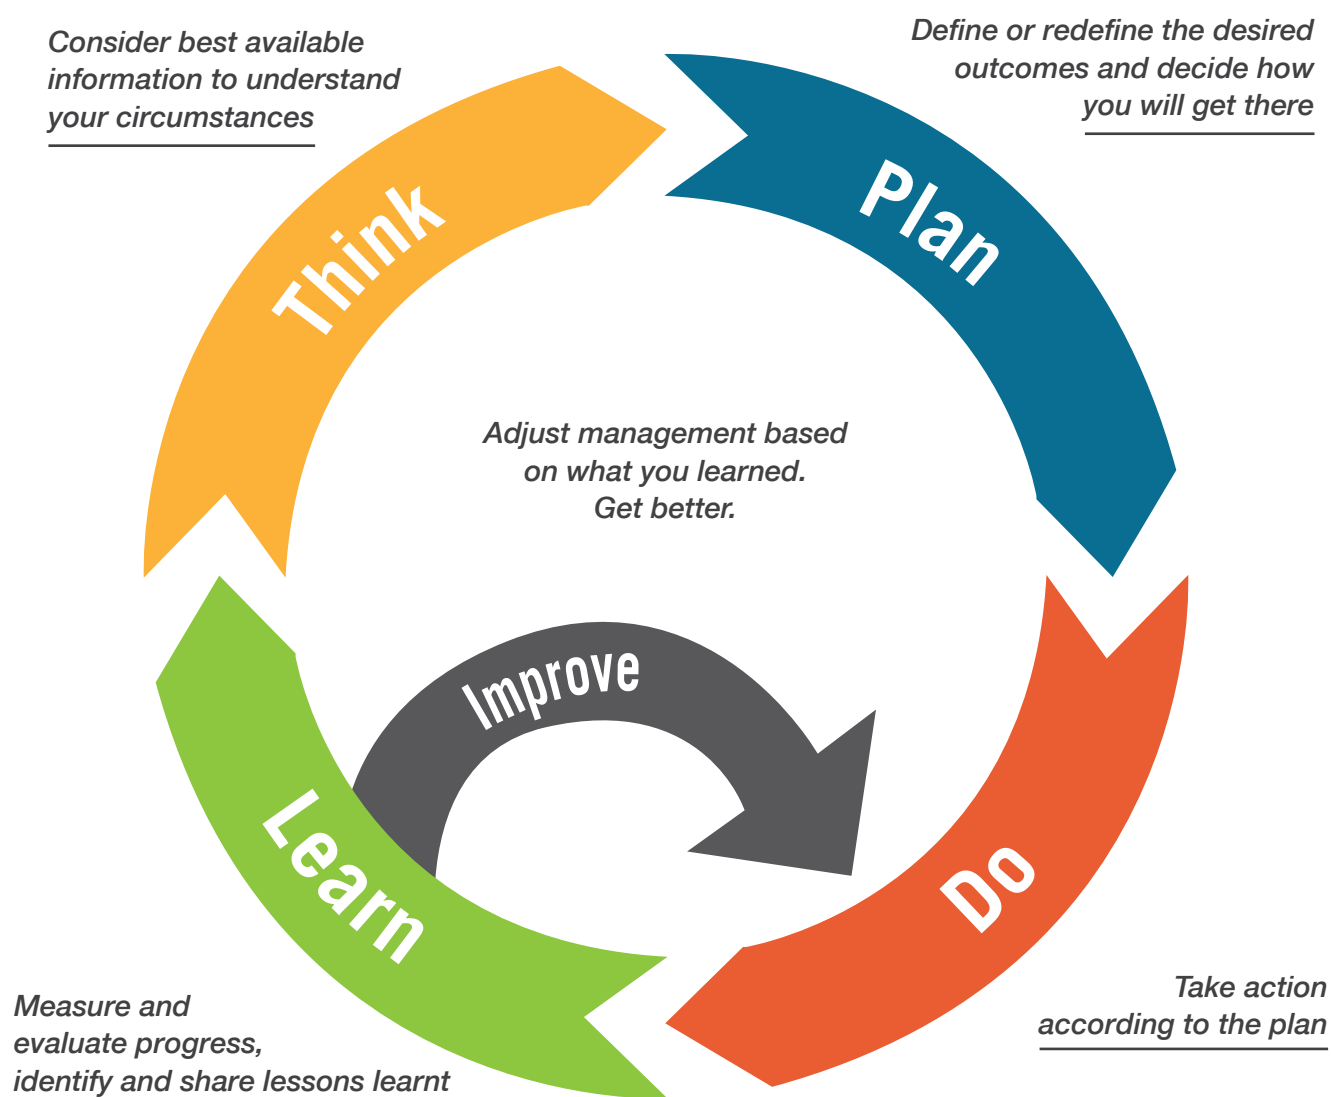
Consider best available information to understand your circumstances

Define or redefine the desired outcomes and decide how you will get there

Think

Plan

Adjust management based on what you learned. Get better.

Improve

Learn

Do

Measure and evaluate progress, identify and share lessons learnt

Take action according to the plan